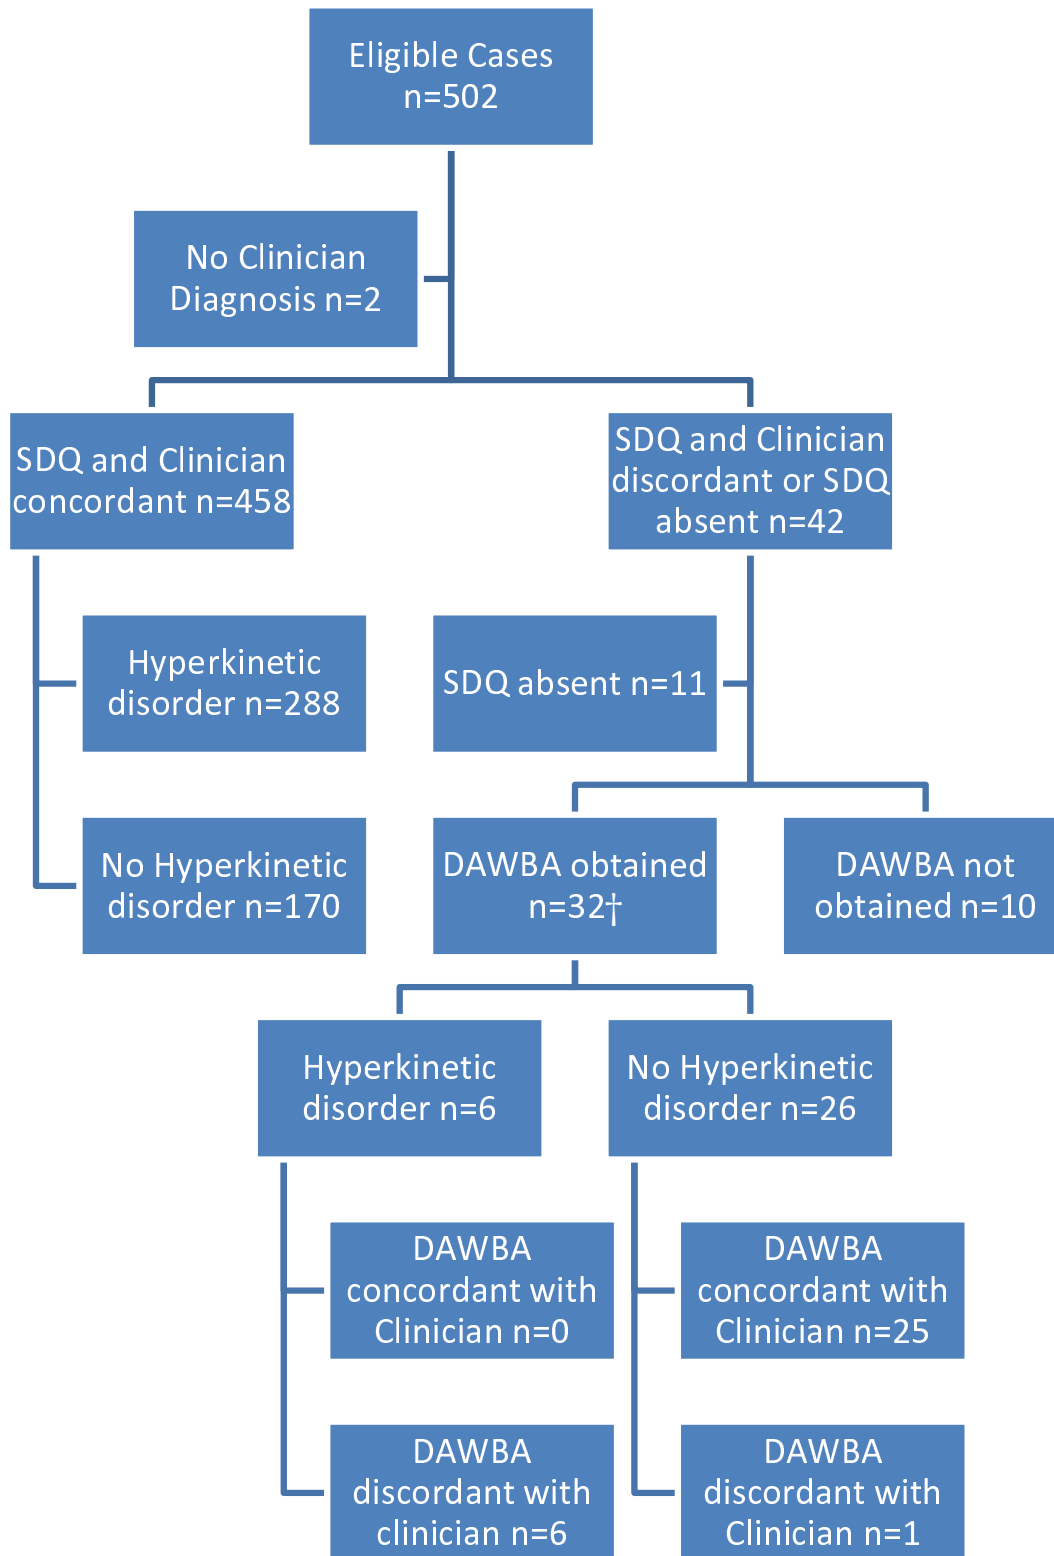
Eligible Cases
n=502

No Clinician Diagnosis n=2

SDQ and Clinician concordant n=458

SDQ and Clinician discordant or SDQ absent n=42

Hyperkinetic disorder n=288

No Hyperkinetic disorder n=170

SDQ absent n=11

DAWBA obtained n=32†

DAWBA not obtained n=10

Hyperkinetic disorder n=6

No Hyperkinetic disorder n=26

DAWBA concordant with Clinician n=0

DAWBA discordant with clinician n=6

DAWBA concordant with Clinician n=25

DAWBA discordant with Clinician n=1